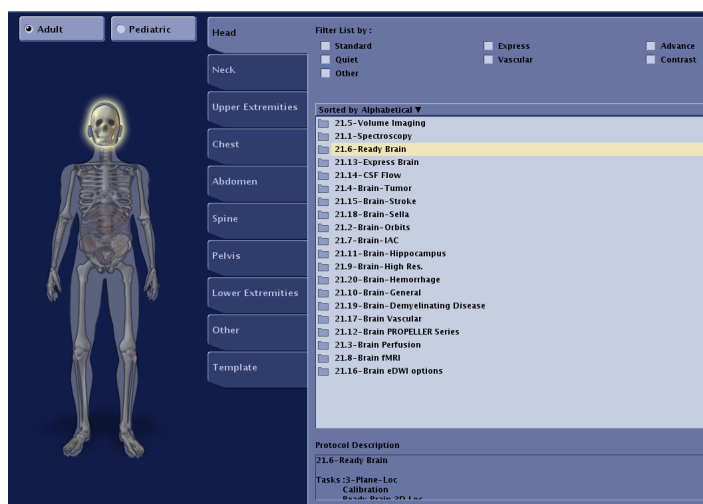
Adult
Pediatric

Head
Neck
Upper Extremities
Chest
Abdomen
Spine
Pelvis
Lower Extremities
Other
Template

Filter List by :
Standard
Express
Advance
Quiet
Vascular
Contrast
Other

Sorted by Alphabetical ▼
21.5-Volume Imaging
21.1-Spectroscopy
21.6-Ready Brain
21.13-Express Brain
21.14-CSF Flow
21.4-Brain-Tumor
21.15-Brain-Stroke
21.18-Brain-Sella
21.2-Brain-Orbits
21.7-Brain-IAC
21.11-Brain-Hippocampus
21.9-Brain-High Res.
21.20-Brain-Hemorrhage
21.10-Brain-General
21.19-Brain-Demyelinating Disease
21.17-Brain Vascular
21.12-Brain PROPELLER Series
21.3-Brain Perfusion
21.8-Brain fMRI
21.16-Brain eDWI options

Protocol Description
21.6-Ready Brain

Tasks :3-Plane-Loc
Calibration
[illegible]